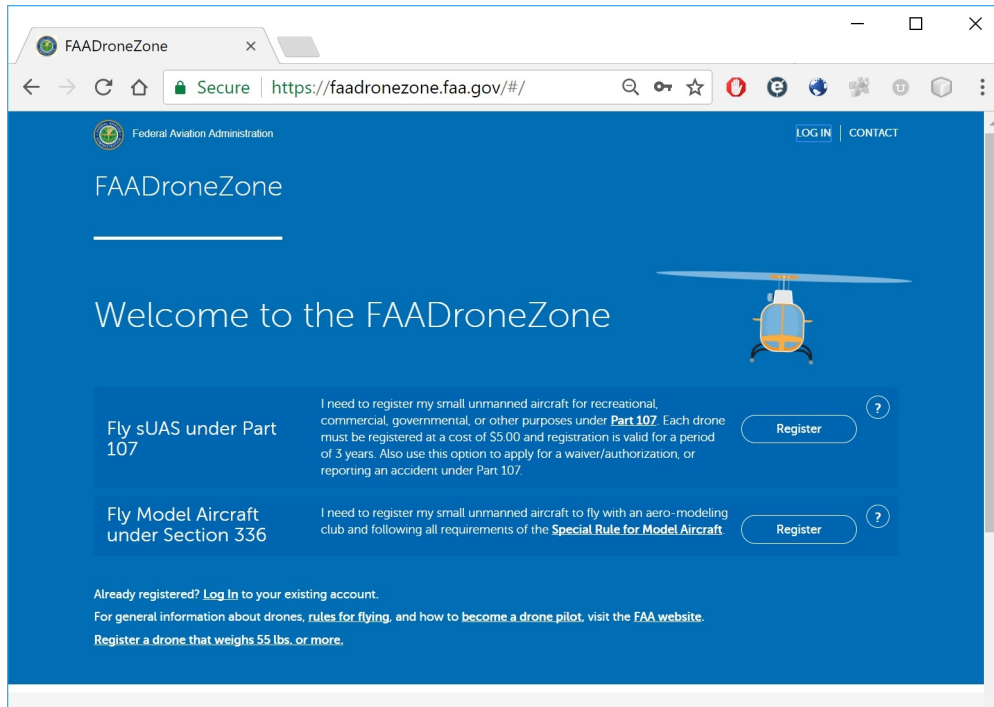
FAADroneZone ×

Secure | https://faadronezone.faa.gov/#/

Federal Aviation Administration

LOG IN | CONTACT

FAADroneZone

Welcome to the FAADroneZone

Fly sUAS under Part 107

I need to register my small unmanned aircraft for recreational, commercial, governmental, or other purposes under Part 107. Each drone must be registered at a cost of $5.00 and registration is valid for a period of 3 years. Also use this option to apply for a waiver/authorization, or reporting an accident under Part 107.

Register

?

Fly Model Aircraft under Section 336

I need to register my small unmanned aircraft to fly with an aero-modeling club and following all requirements of the Special Rule for Model Aircraft.

Register

?

Already registered? Log In to your existing account.

For general information about drones, rules for flying, and how to become a drone pilot, visit the FAA website.

Register a drone that weighs 55 lbs. or more.